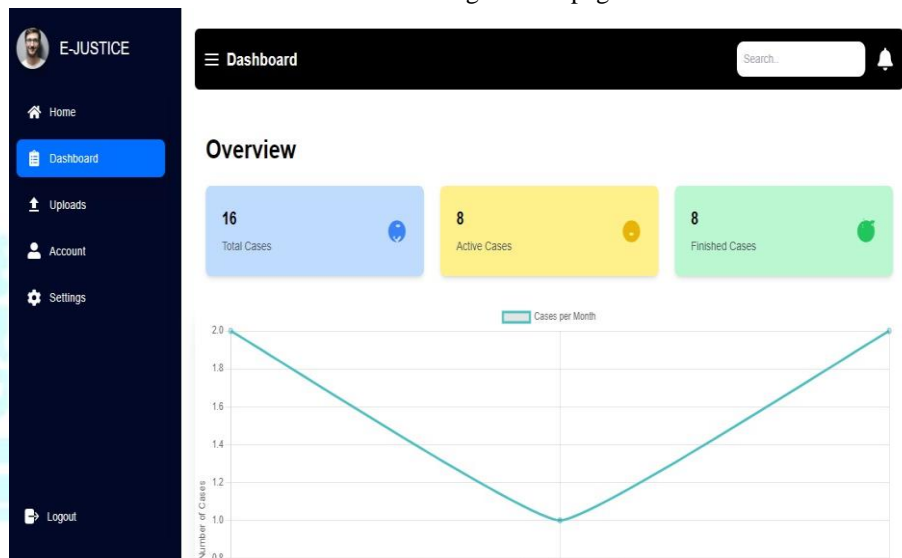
E-JUSTICE

Home

Dashboard

Uploads

Account

Settings

Logout

≡ Dashboard

Search..

Overview

16
Total Cases

8
Active Cases

8
Finished Cases

Cases per Month

2.0
1.8
1.6
1.4
1.2
1.0
0.8

Number of Cases